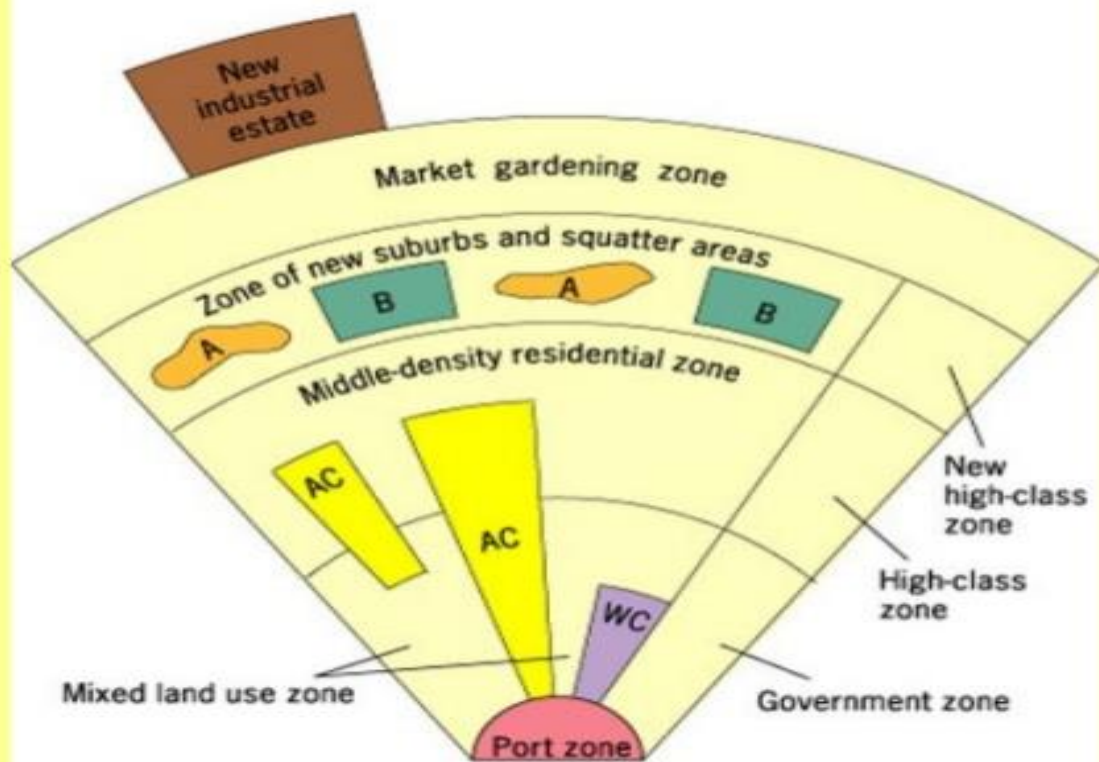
New industrial estate

Market gardening zone

Zone of new suburbs and squatter areas

B

A

B

A

Middle-density residential zone

AC

AC

WC

New high-class zone

High-class zone

Mixed land use zone

Government zone

Port zone